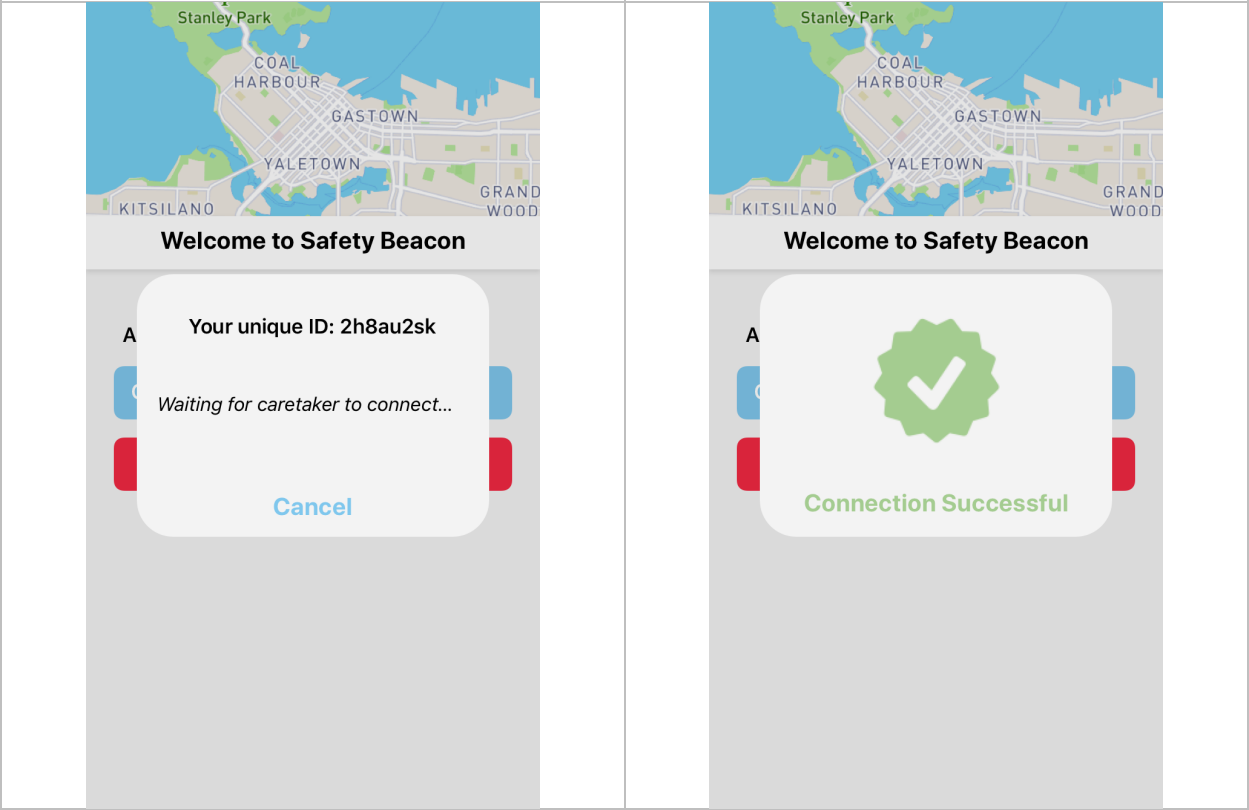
Stanley Park
COAL HARBOUR
GASTOWN
YALETOWN
GRAND WOOD
KITSILANO

Welcome to Safety Beacon

A

Your unique ID: 2h8au2sk

*Waiting for caretaker to connect...*

Cancel

Stanley Park
COAL HARBOUR
GASTOWN
YALETOWN
GRAND WOOD
KITSILANO

Welcome to Safety Beacon

A

Connection Successful